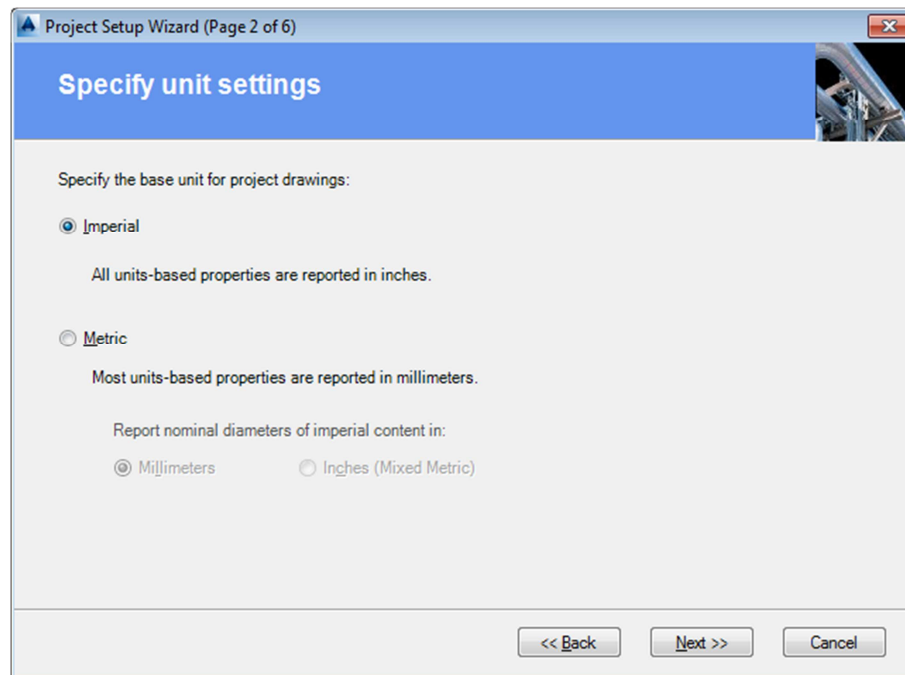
Project Setup Wizard (Page 2 of 6)

Specify unit settings

Specify the base unit for project drawings:

Imperial

All units-based properties are reported in inches.

Metric

Most units-based properties are reported in millimeters.

Report nominal diameters of imperial content in:

Millimeters

Inches (Mixed Metric)

<< Back

Next >>

Cancel